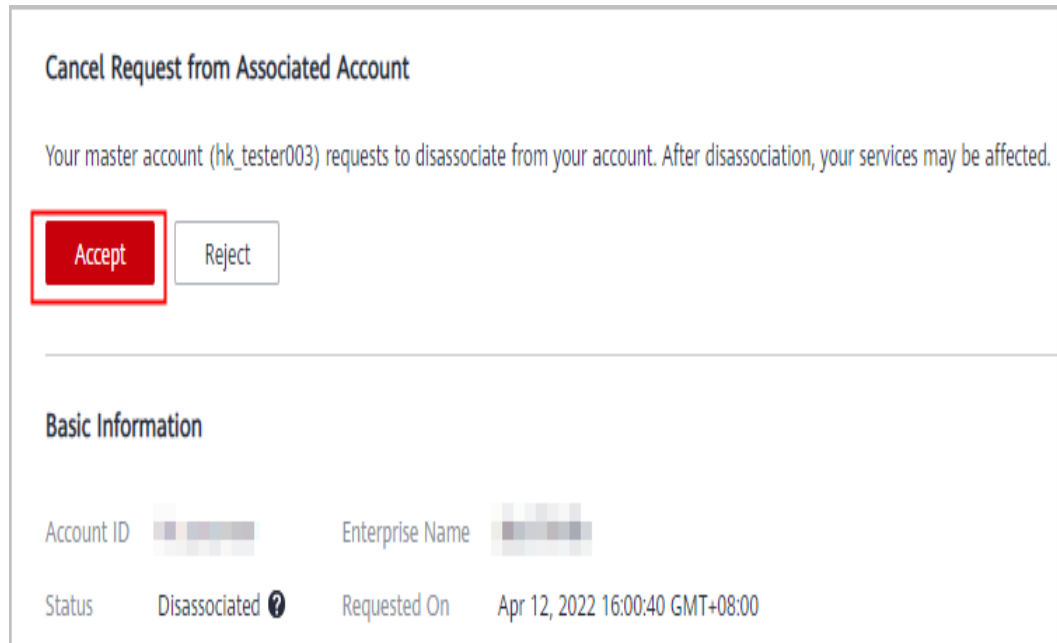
Cancel Request from Associated Account

Your master account (hk_tester003) requests to disassociate from your account. After disassociation, your services may be affected.

Accept Reject

Basic Information

Account ID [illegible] Enterprise Name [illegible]

Status Disassociated Requested On Apr 12, 2022 16:00:40 GMT+08:00